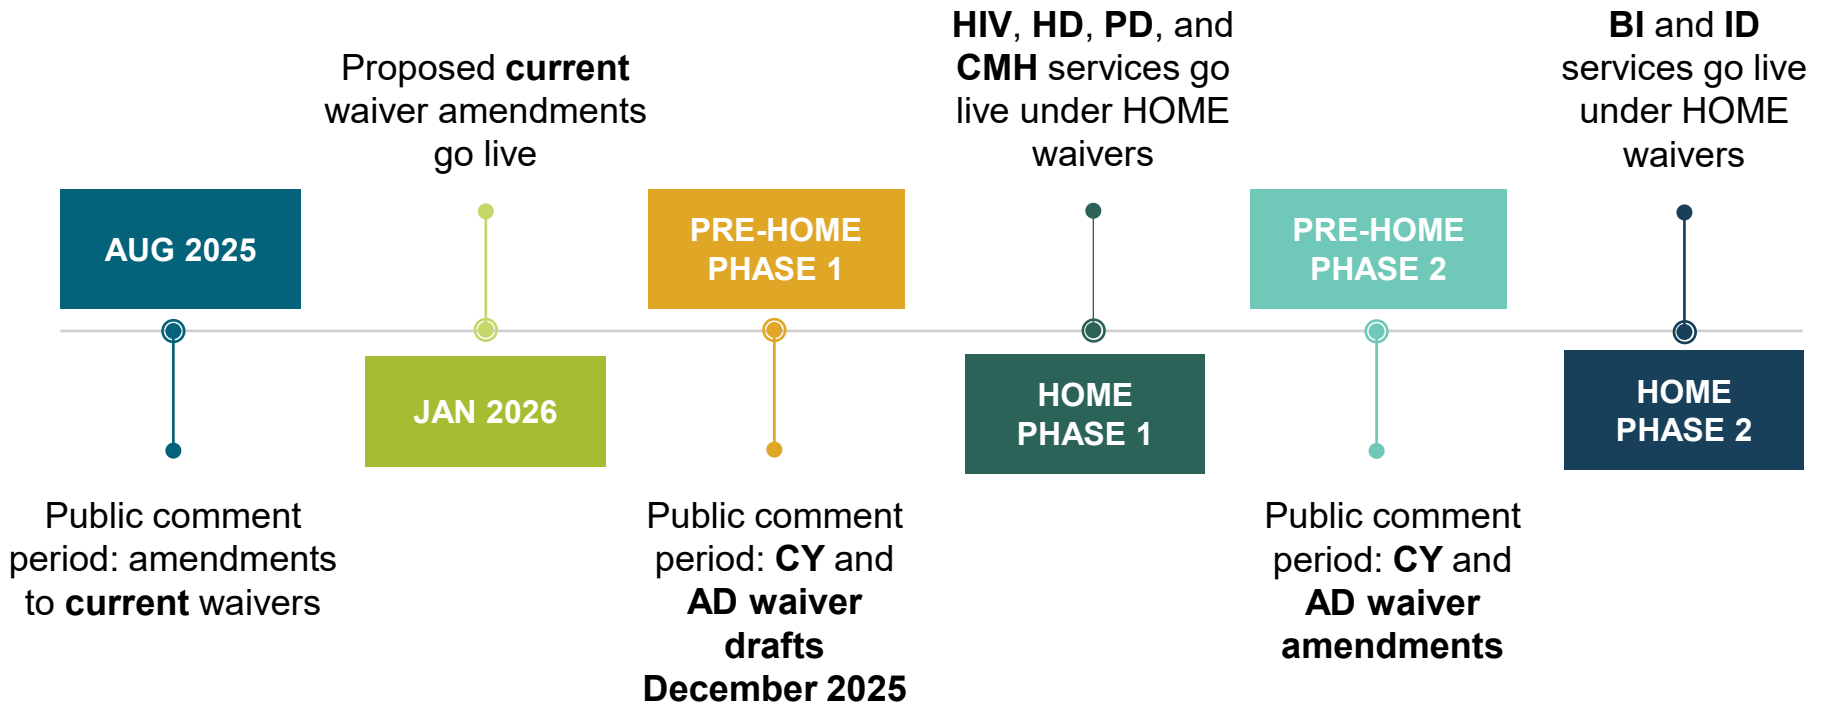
AUG 2025

Public comment period: amendments to current waivers

Proposed current waiver amendments go live

JAN 2026

PRE-HOME PHASE 1

Public comment period: CY and AD waiver drafts December 2025

HIV, HD, PD, and CMH services go live under HOME waivers

HOME PHASE 1

PRE-HOME PHASE 2

Public comment period: CY and AD waiver amendments

BI and ID services go live under HOME waivers

HOME PHASE 2